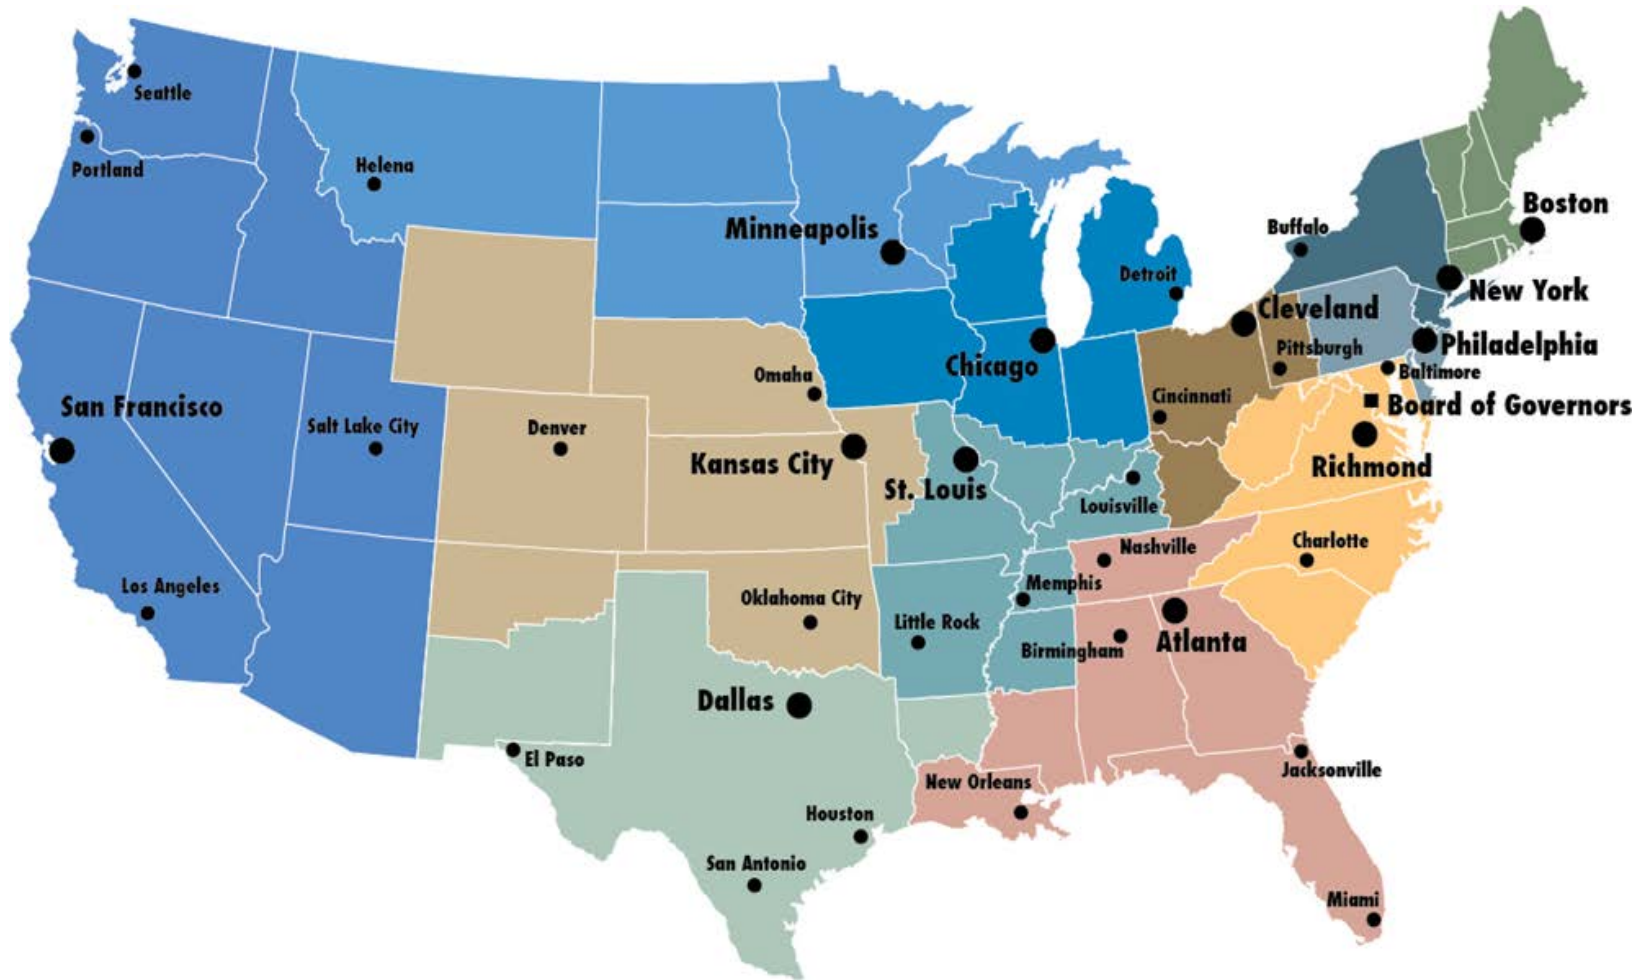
Seattle
Portland
Helena
Minneapolis
Buffalo
Boston
Detroit
New York
Cleveland
Pittsburgh
Philadelphia
Baltimore
Chicago
Omaha
San Francisco
Salt Lake City
Denver
Cincinnati
Board of Governors
Kansas City
St. Louis
Richmond
Louisville
Nashville
Charlotte
Los Angeles
Memphis
Oklahoma City
Little Rock
Birmingham
Atlanta
Dallas
El Paso
Jacksonville
New Orleans
Houston
San Antonio
Miami